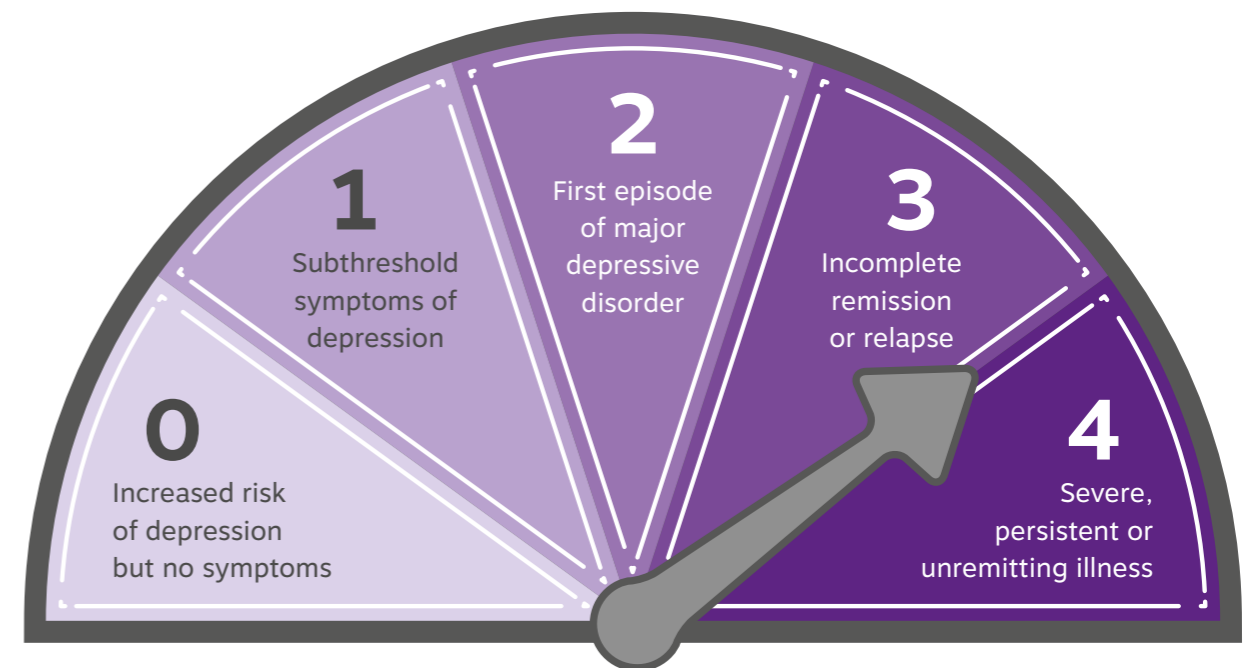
0

Increased risk of depression but no symptoms

1

Subthreshold symptoms of depression

2

First episode of major depressive disorder

3

Incomplete remission or relapse

4

Severe, persistent or unremitting illness